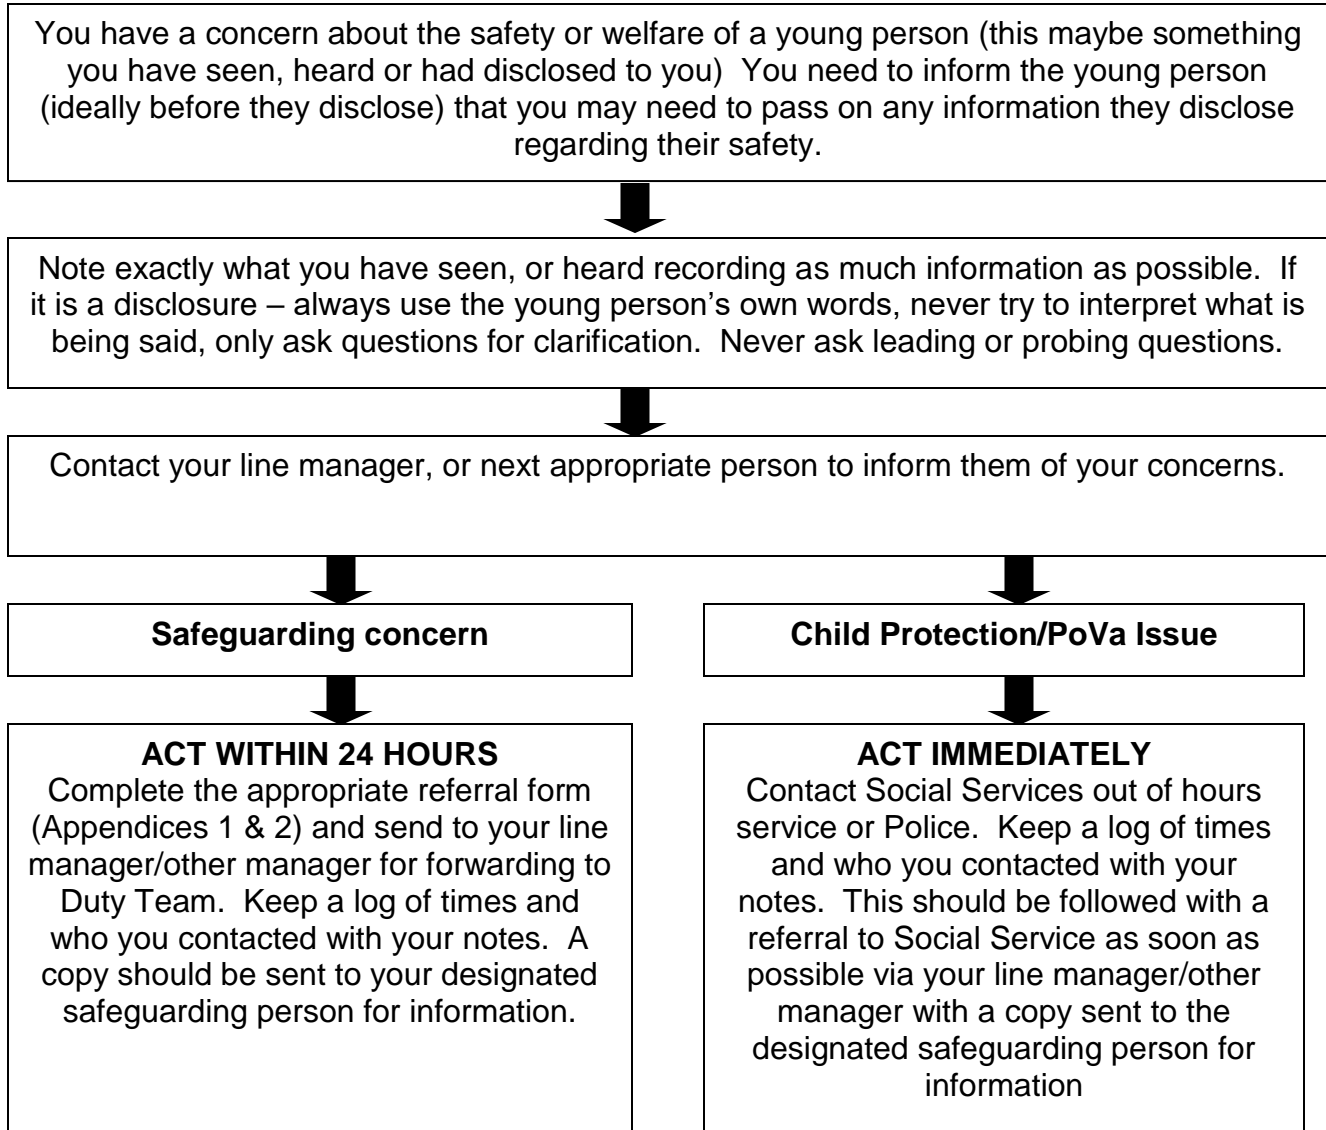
You have a concern about the safety or welfare of a young person (this maybe something you have seen, heard or had disclosed to you) You need to inform the young person (ideally before they disclose) that you may need to pass on any information they disclose regarding their safety.

Note exactly what you have seen, or heard recording as much information as possible. If it is a disclosure – always use the young person's own words, never try to interpret what is being said, only ask questions for clarification. Never ask leading or probing questions.

Contact your line manager, or next appropriate person to inform them of your concerns.

**Safeguarding concern**

**ACT WITHIN 24 HOURS**
Complete the appropriate referral form (Appendices 1 & 2) and send to your line manager/other manager for forwarding to Duty Team. Keep a log of times and who you contacted with your notes. A copy should be sent to your designated safeguarding person for information.

**Child Protection/PoVa Issue**

**ACT IMMEDIATELY**
Contact Social Services out of hours service or Police. Keep a log of times and who you contacted with your notes. This should be followed with a referral to Social Service as soon as possible via your line manager/other manager with a copy sent to the designated safeguarding person for information